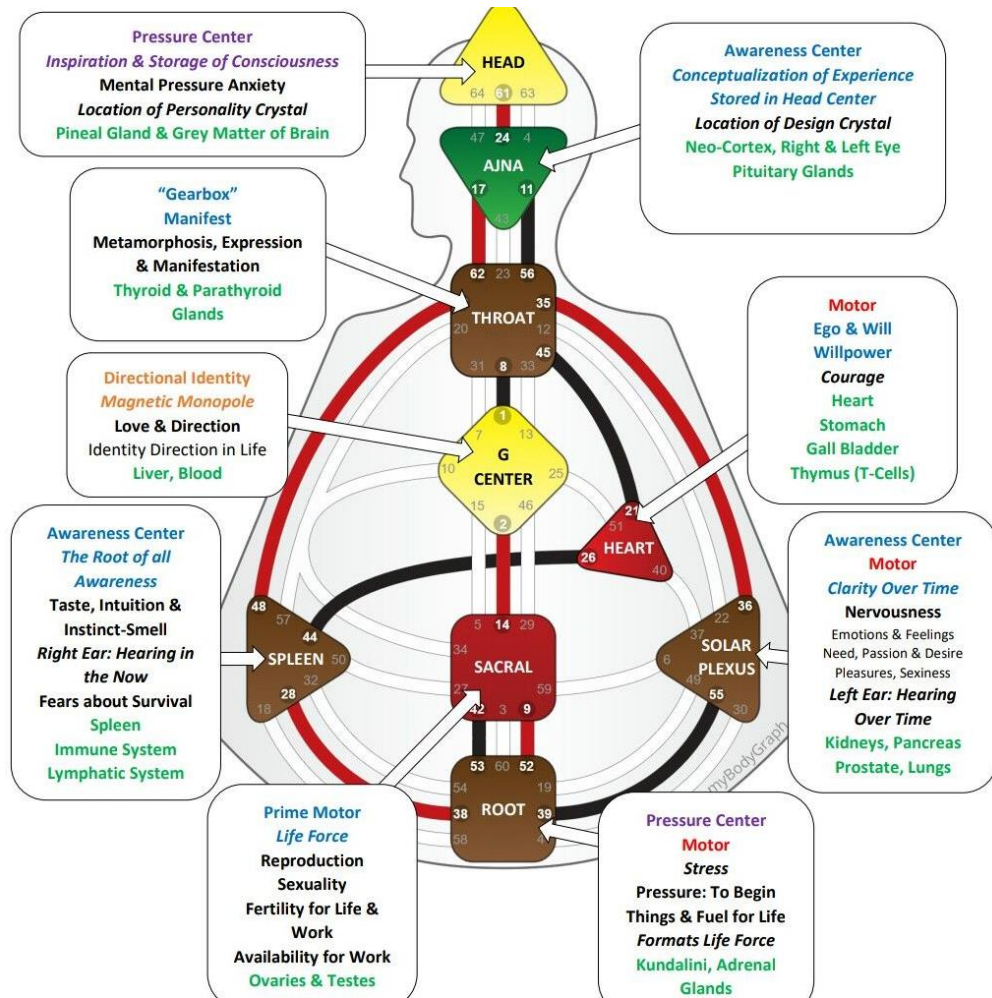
Pressure Center
Inspiration & Storage of Consciousness
Mental Pressure Anxiety
Location of Personality Crystal
Pineal Gland & Grey Matter of Brain

Awareness Center
Conceptualization of Experience
Stored in Head Center
Location of Design Crystal
Neo-Cortex, Right & Left Eye
Pituitary Glands

"Gearbox"
Manifest
Metamorphosis, Expression & Manifestation
Thyroid & Parathyroid Glands

Motor
Ego & Will
Willpower
Courage
Heart
Stomach
Gall Bladder
Thymus (T-Cells)

Directional Identity
Magnetic Monopole
Love & Direction
Identity Direction in Life
Liver, Blood

Awareness Center
The Root of all Awareness
Taste, Intuition & Instinct-Smell
Right Ear: Hearing in the Now
Fears about Survival
Spleen
Immune System
Lymphatic System

Awareness Center
Motor
Clarity Over Time
Nervousness
Emotions & Feelings
Need, Passion & Desire
Pleasures, Sexiness
Left Ear: Hearing Over Time
Kidneys, Pancreas
Prostate, Lungs

HEAD
64 61 63
AJNA
47 24 4
17 11
43
THROAT
62 23 56
35
20 12
45
31 8 33
G CENTER
1
7 13
10 25
15 46
2
HEART
21
51
26
40
SPLEEN
48 57
44
50
32
28
18
SACRAL
5 14 29
34
59
27
42 3 9
SOLAR PLEXUS
36
22
37
6
49
55
30
ROOT
53 60 52
54 19
38 39
58 41
myBodyGraph

Prime Motor
Life Force
Reproduction
Sexuality
Fertility for Life & Work
Availability for Work
Ovaries & Testes

Pressure Center
Motor
Stress
Pressure: To Begin Things & Fuel for Life
Formats Life Force
Kundalini, Adrenal Glands